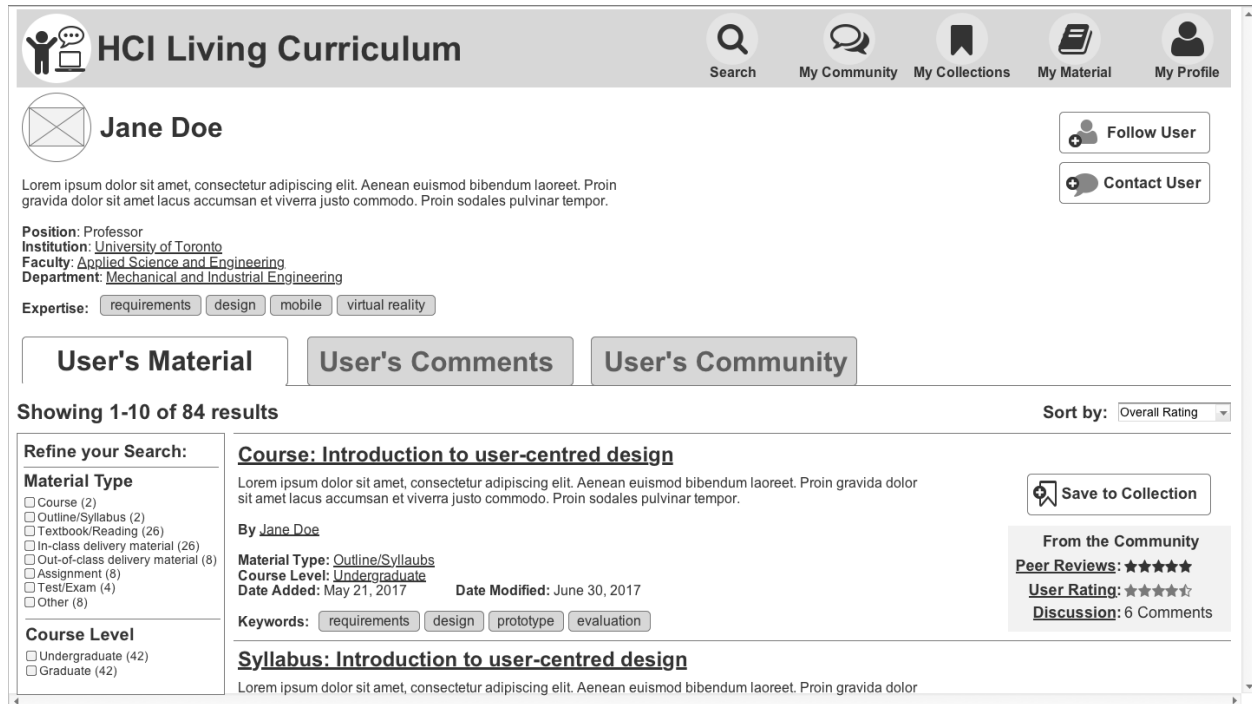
HCI Living Curriculum

Search My Community My Collections My Material My Profile

Jane Doe

Follow User

Contact User

Lorem ipsum dolor sit amet, consectetur adipiscing elit. Aenean euismod bibendum laoreet. Proin gravida dolor sit amet lacus accumsan et viverra justo commodo. Proin sodales pulvinar tempor.

**Position**: Professor
**Institution**: University of Toronto
**Faculty**: Applied Science and Engineering
**Department**: Mechanical and Industrial Engineering

**Expertise:** requirements design mobile virtual reality

User's Material User's Comments User's Community

Showing 1-10 of 84 results

Sort by: Overall Rating

Refine your Search:

Material Type
☐Course (2)
☐Outline/Syllabus (2)
☐Textbook/Reading (26)
☐In-class delivery material (26)
☐Out-of-class delivery material (8)
☐Assignment (8)
☐Test/Exam (4)
☐Other (8)

Course Level
☐Undergraduate (42)
☐Graduate (42)

Course: Introduction to user-centred design

Lorem ipsum dolor sit amet, consectetur adipiscing elit. Aenean euismod bibendum laoreet. Proin gravida dolor sit amet lacus accumsan et viverra justo commodo. Proin sodales pulvinar tempor.

By Jane Doe

**Material Type:** Outline/Syllaubs
**Course Level:** Undergraduate
**Date Added:** May 21, 2017 **Date Modified:** June 30, 2017

**Keywords:** requirements design prototype evaluation

Save to Collection

From the Community
Peer Reviews: ★★★★★
User Rating: ★★★★☆
Discussion: 6 Comments

Syllabus: Introduction to user-centred design

Lorem ipsum dolor sit amet, consectetur adipiscing elit. Aenean euismod bibendum laoreet. Proin gravida dolor